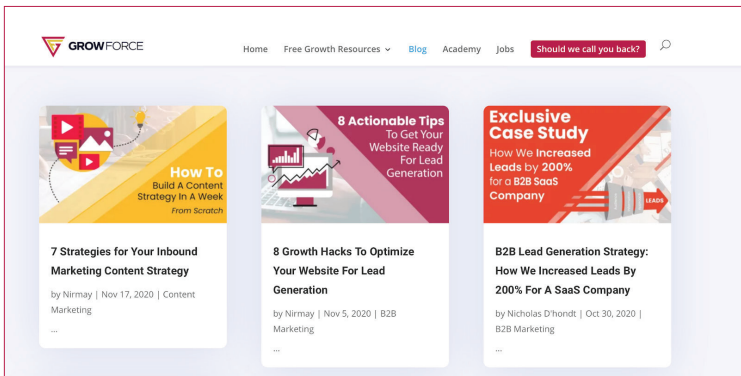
GROWFORCE

Home Free Growth Resources Blog Academy Jobs Should we call you back?

How To Build A Content Strategy In A Week From Scratch

7 Strategies for Your Inbound Marketing Content Strategy

by Nirmay | Nov 17, 2020 | Content Marketing

...

8 Actionable Tips To Get Your Website Ready For Lead Generation

8 Growth Hacks To Optimize Your Website For Lead Generation

by Nirmay | Nov 5, 2020 | B2B Marketing

...

Exclusive Case Study How We Increased Leads by 200% for a B2B SaaS Company

LEADS

B2B Lead Generation Strategy: How We Increased Leads By 200% For A SaaS Company

by Nicholas D'hondt | Oct 30, 2020 | B2B Marketing

...